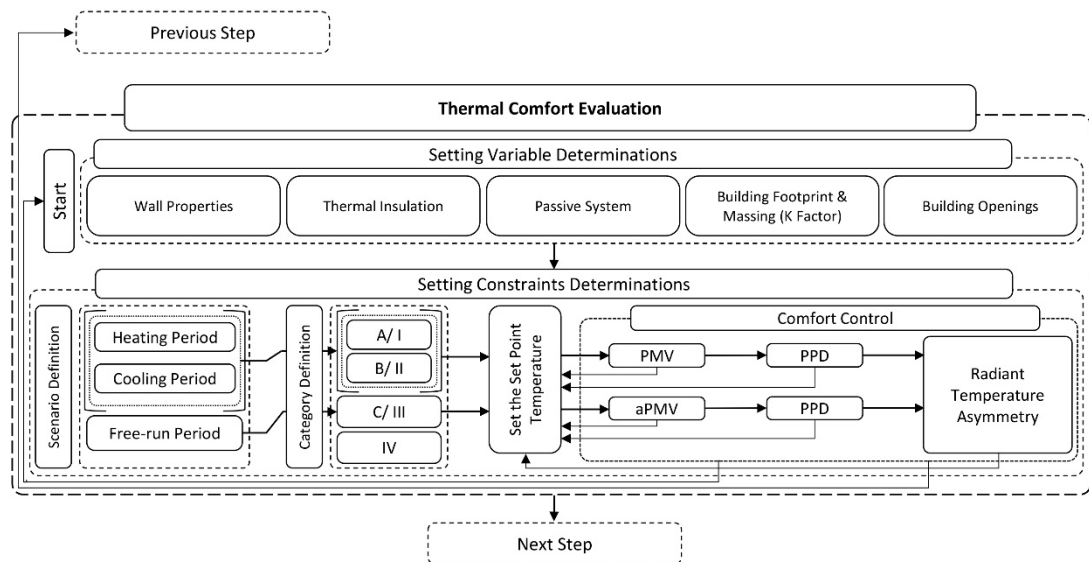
Previous Step

Thermal Comfort Evaluation

Start

Setting Variable Determinations

Wall Properties

Thermal Insulation

Passive System

Building Footprint & Massing (K Factor)

Building Openings

Setting Constraints Determinations

Scenario Definition

Heating Period

Cooling Period

Free-run Period

Category Definition

A/ I

B/ II

C/ III

IV

Set the Set Point Temperature

Comfort Control

PMV

PPD

aPMV

PPD

Radiant Temperature Asymmetry

Next Step